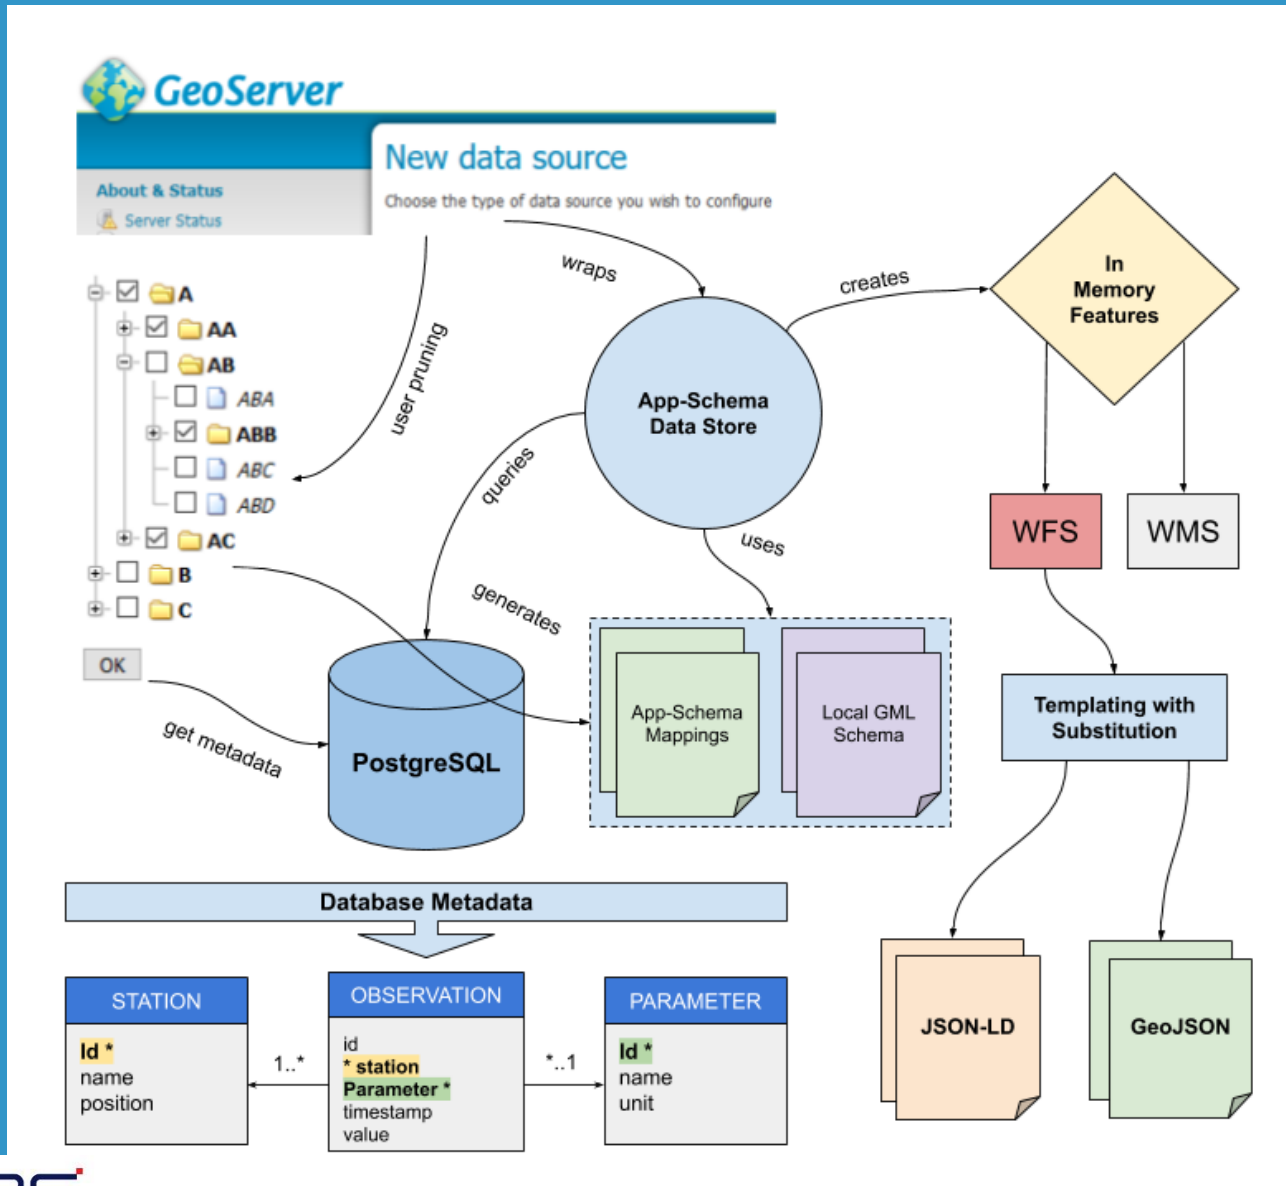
GeoServer

About & Status
Server Status

New data source
Choose the type of data source you wish to configure

A
AA
AB
ABA
ABB
ABC
ABD
AC
B
C

OK

user pruning

wraps

creates

In Memory Features

App-Schema Data Store

queries

uses

generates

get metadata

PostgreSQL

App-Schema Mappings

Local GML Schema

WFS

WMS

Templating with Substitution

JSON-LD

GeoJSON

Database Metadata

| STATION |
|---|
| Id * name position |

1..*

| OBSERVATION |
|---|
| id * station Parameter * timestamp value |

*..1

| PARAMETER |
|---|
| Id * name unit |